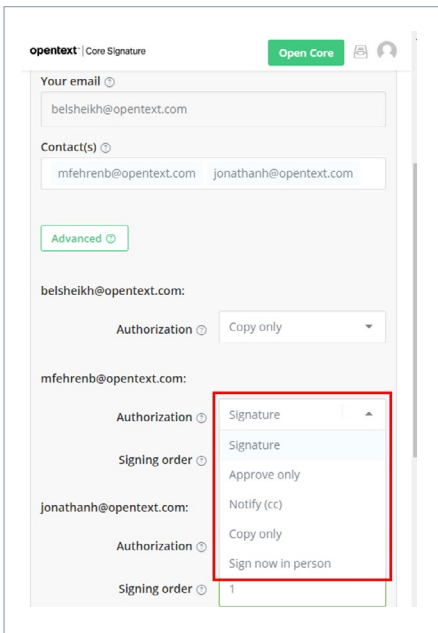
opentext | Core Signature

Open Core

Your email ⓘ

belsheikh@opentext.com

Contact(s) ⓘ

mfehrenb@opentext.com jonathanh@opentext.com

Advanced ⓘ

belsheikh@opentext.com:

Authorization ⓘ Copy only

mfehrenb@opentext.com:

Authorization ⓘ Signature

Signing order ⓘ

Signature
Approve only
Notify (cc)
Copy only
Sign now in person

jonathanh@opentext.com:

Authorization ⓘ

Signing order ⓘ 1